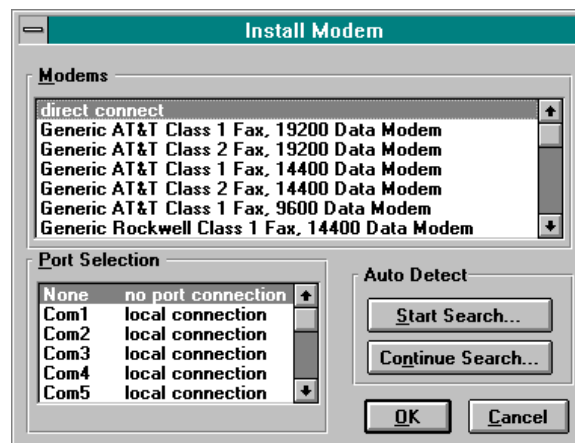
Install Modem

Modems

direct connect
Generic AT&T Class 1 Fax, 19200 Data Modem
Generic AT&T Class 2 Fax, 19200 Data Modem
Generic AT&T Class 1 Fax, 14400 Data Modem
Generic AT&T Class 2 Fax, 14400 Data Modem
Generic AT&T Class 1 Fax, 9600 Data Modem
Generic Rockwell Class 1 Fax, 14400 Data Modem

Port Selection

| None | no port connection |
|---|---|
| Com1 | local connection |
| Com2 | local connection |
| Com3 | local connection |
| Com4 | local connection |
| Com5 | local connection |

Auto Detect

Start Search...

Continue Search...

OK

Cancel